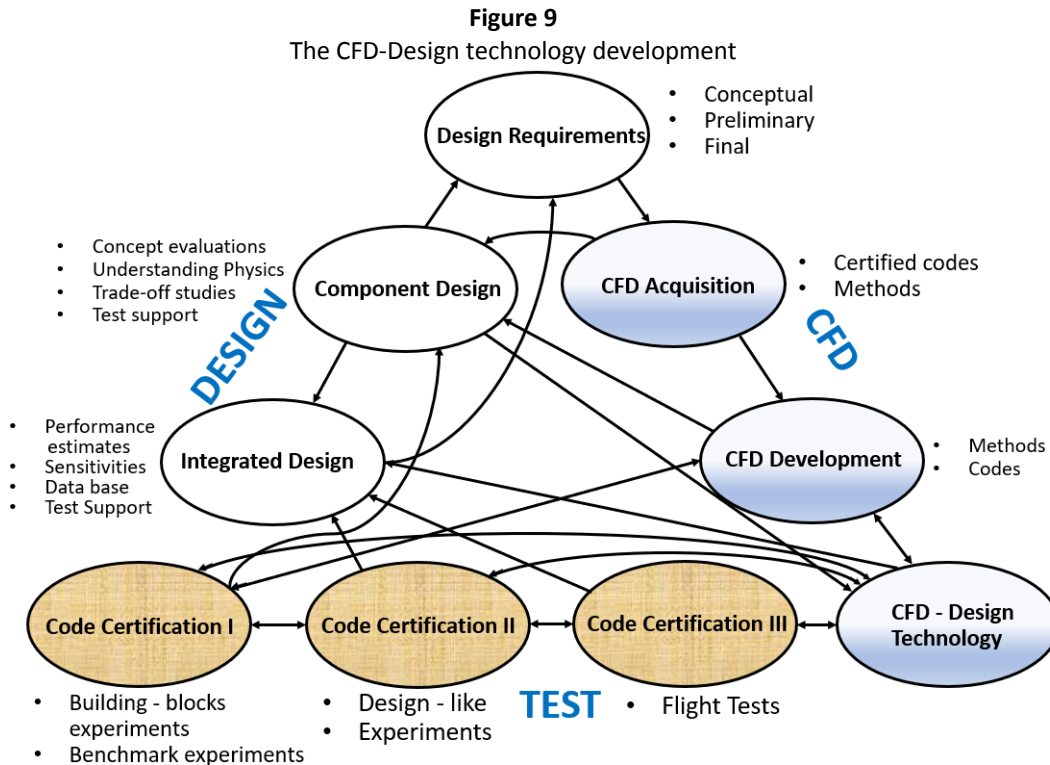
**Figure 9**
The CFD-Design technology development

Design Requirements
- Conceptual
- Preliminary
- Final

- Concept evaluations
- Understanding Physics
- Trade-off studies
- Test support

Component Design

CFD Acquisition
- Certified codes
- Methods

DESIGN

CFD

- Performance estimates
- Sensitivities
- Data base
- Test Support

Integrated Design

CFD Development
- Methods
- Codes

Code Certification I

Code Certification II

Code Certification III

CFD - Design Technology

- Building - blocks experiments
- Benchmark experiments

- Design - like
- Experiments

TEST

- Flight Tests